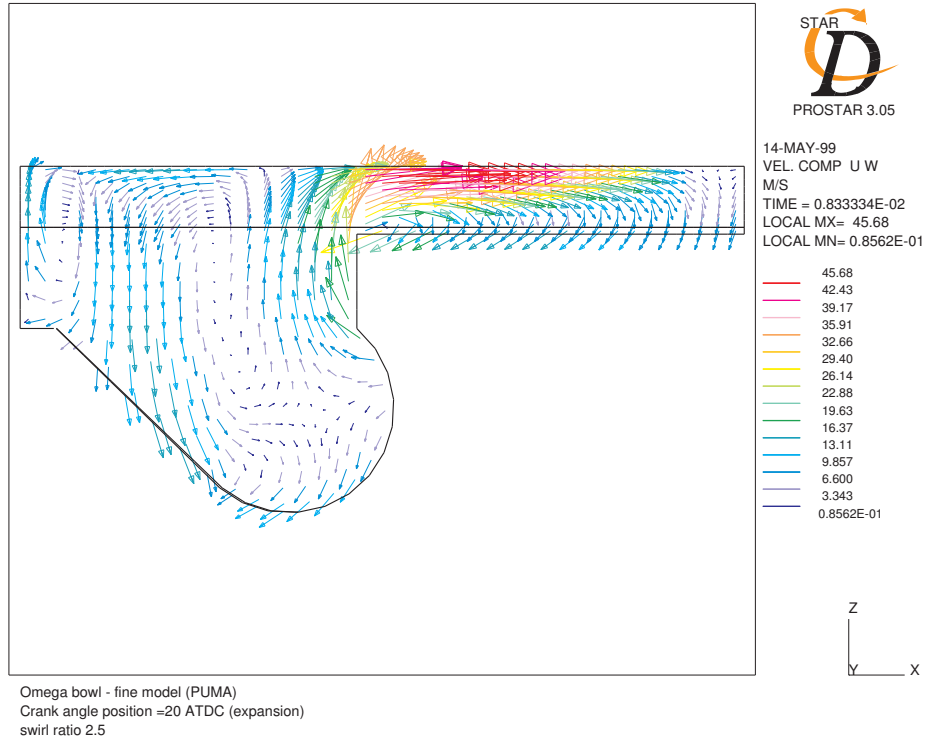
STAR
D

PROSTAR 3.05

14-MAY-99
VEL. COMP U W
M/S
TIME = 0.833334E-02
LOCAL MX= 45.68
LOCAL MN= 0.8562E-01

45.68
42.43
39.17
35.91
32.66
29.40
26.14
22.88
19.63
16.37
13.11
9.857
6.600
3.343
0.8562E-01

Z
Y
X

Omega bowl - fine model (PUMA)
Crank angle position =20 ATDC (expansion)
swirl ratio 2.5